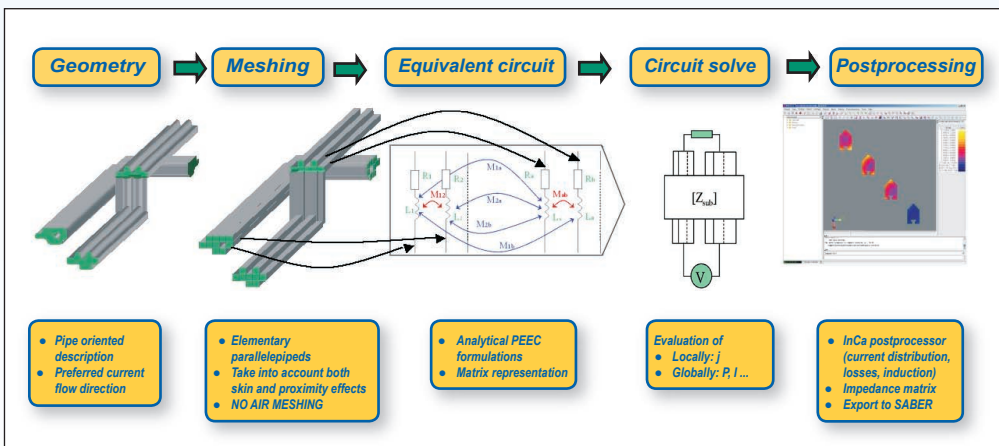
Geometry

Meshing

Equivalent circuit

Circuit solve

Postprocessing

R1
R2
M12
L1
L2
M1a
M2a
M2b
M1b
Ra
Rb
Mab
La
Lb

$[Z_{sub}]$

V

- Pipe oriented description
- Preferred current flow direction

- Elementary parallelepipeds
- Take into account both skin and proximity effects
- NO AIR MESHING

- Analytical PEEC formulations
- Matrix representation

Evaluation of
- Locally: j
- Globally: P, I ...

- InCa postprocessor (current distribution, losses, induction)
- Impedance matrix
- Export to SABER